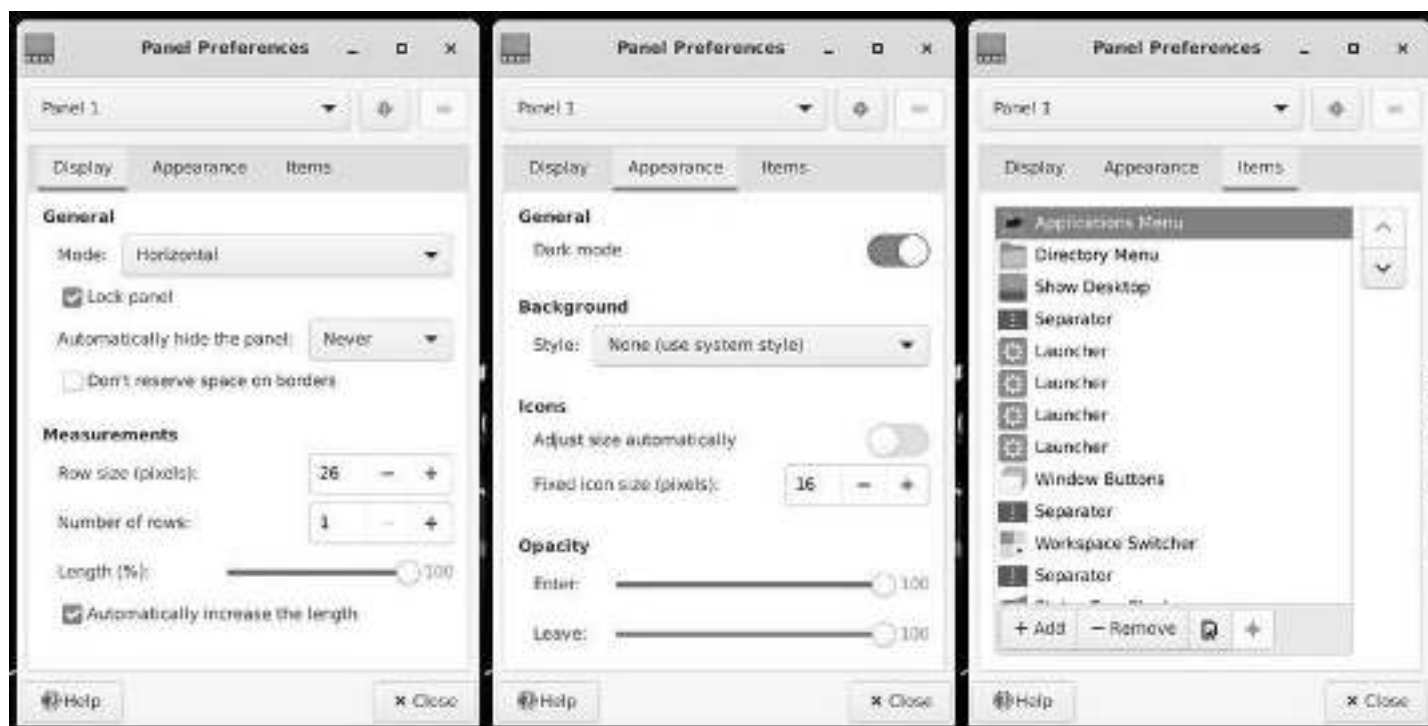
Panel Preferences

Panel 1

Display Appearance Items

General

Mode: Horizontal

Lock panel

Automatically hide the panel: Never

Don't reserve space on borders

Measurements

Row size (pixels): 26 − +

Number of rows: 1 − +

Length (%): 100

Automatically increase the length

Help

× Close

Panel Preferences

Panel 1

Display Appearance Items

General

Dark mode

Background

Style: None (use system style)

Icons

Adjust size automatically

Fixed icon size (pixels): 16 − +

Opacity

Enter: 100

Leave: 100

Help

× Close

Panel Preferences

Panel 1

Display Appearance Items

Applications Menu

Directory Menu

Show Desktop

Separator

Launcher

Launcher

Launcher

Launcher

Window Buttons

Separator

Workspace Switcher

Separator

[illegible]

+ Add − Remove

Help

× Close